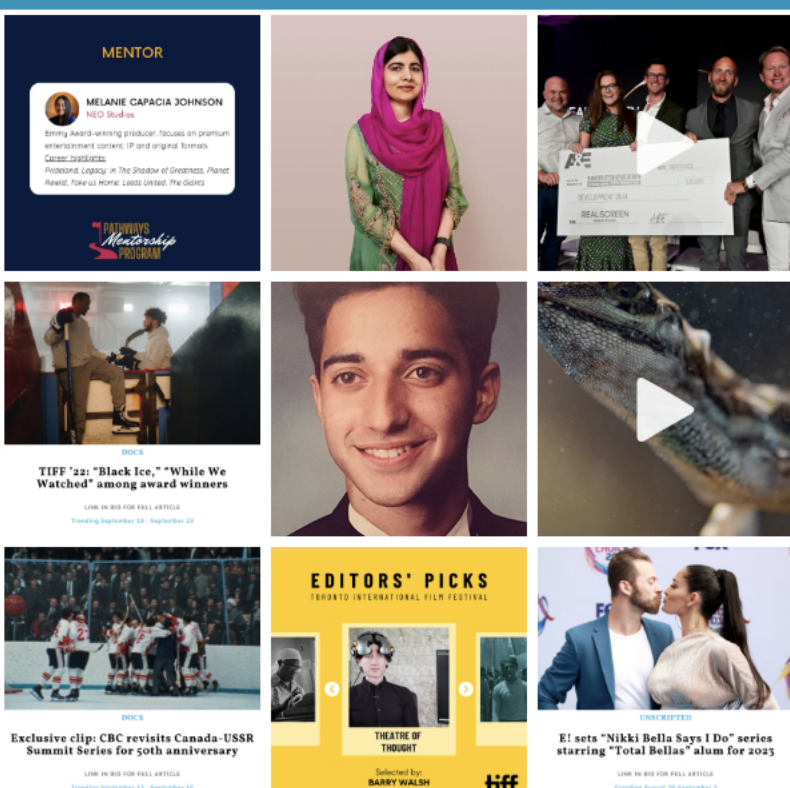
MENTOR

MELANIE CAPACIA JOHNSON
NEO Studios

Emmy Award-winning producer, focuses on premium entertainment content, IP and original formats.
Career Highlights:
Prideland, Legacy, In The Shadow of Greatness, Planet Rewild, Take us Home: Leeds United, The Giants

PATHWAYS Mentorship PROGRAM

A+E
DEVELOPMENT DEAL
REALSCREEN

DOCS
TIFF '22: "Black Ice," "While We Watched" among award winners
LINK IN BIO FOR FULL ARTICLE
Trending September 15 - September 22

DOCS
Exclusive clip: CBC revisits Canada-USSR Summit Series for 50th anniversary
LINK IN BIO FOR FULL ARTICLE
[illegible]

EDITORS' PICKS
TORONTO INTERNATIONAL FILM FESTIVAL
THEATRE OF THOUGHT
Selected by:
BARRY WALSH
tiff

UNSCRIPTED
E! sets "Nikki Bella Says I Do" series starring "Total Bellas" alum for 2023
LINK IN BIO FOR FULL ARTICLE
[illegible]